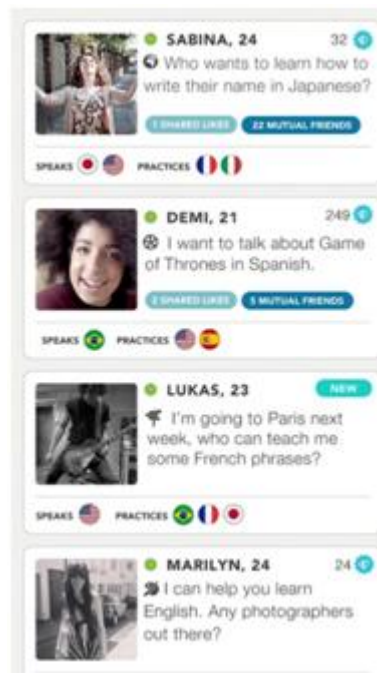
SABINA, 24

32

Who wants to learn how to write their name in Japanese?

1 SHARED LIKES

22 MUTUAL FRIENDS

SPEAKS

PRACTICES

DEMI, 21

249

I want to talk about Game of Thrones in Spanish.

2 SHARED LIKES

5 MUTUAL FRIENDS

SPEAKS

PRACTICES

LUKAS, 23

NEW

I'm going to Paris next week, who can teach me some French phrases?

SPEAKS

PRACTICES

MARILYN, 24

24

I can help you learn English. Any photographers out there?